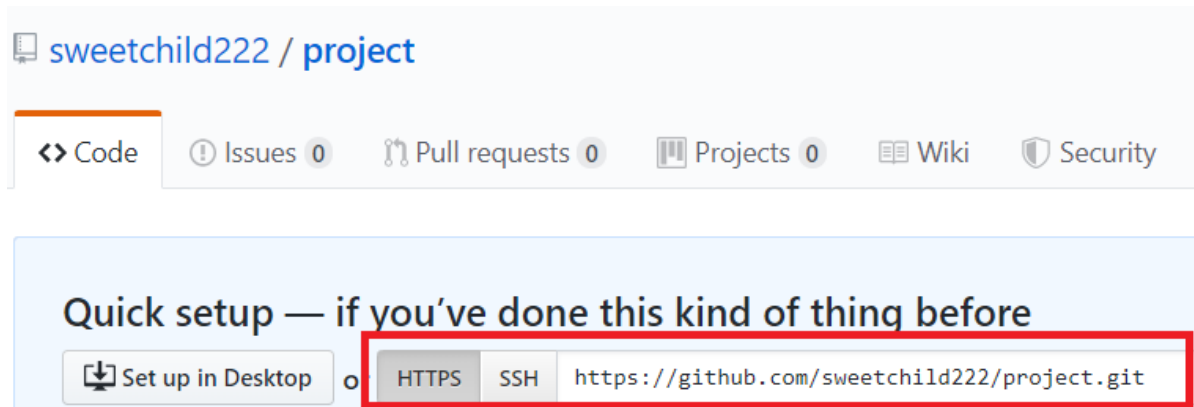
sweetchild222 / project

<> Code
Issues 0
Pull requests 0
Projects 0
Wiki
Security

Quick setup — if you've done this kind of thing before

Set up in Desktop or HTTPS SSH https://github.com/sweetchild222/project.git